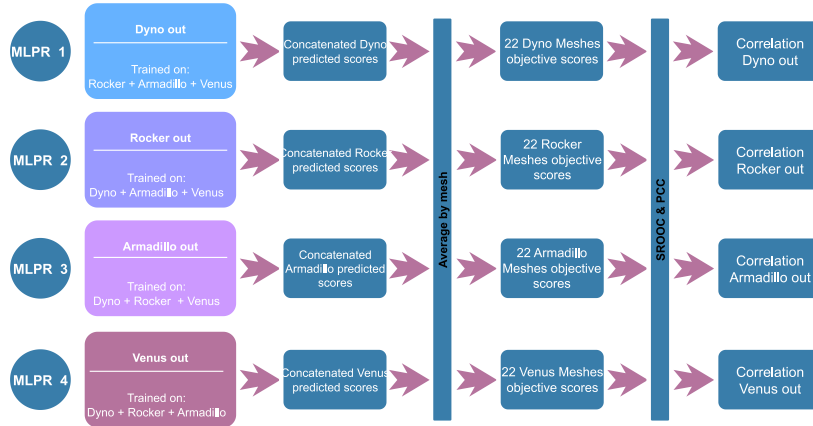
MLPR 1

Dyno out

Trained on:
Rocker + Armadillo + Venus

Concatenated Dyno predicted scores

22 Dyno Meshes objective scores

Correlation Dyno out

MLPR 2

Rocker out

Trained on:
Dyno + Armadillo + Venus

Concatenated Rocker predicted scores

22 Rocker Meshes objective scores

Correlation Rocker out

MLPR 3

Armadillo out

Trained on:
Dyno + Rocker + Venus

Concatenated Armadillo predicted scores

22 Armadillo Meshes objective scores

Correlation Armadillo out

MLPR 4

Venus out

Trained on:
Dyno + Rocker + Armadillo

Concatenated Venus predicted scores

22 Venus Meshes objective scores

Correlation Venus out

Average by mesh

SROOC & PCC